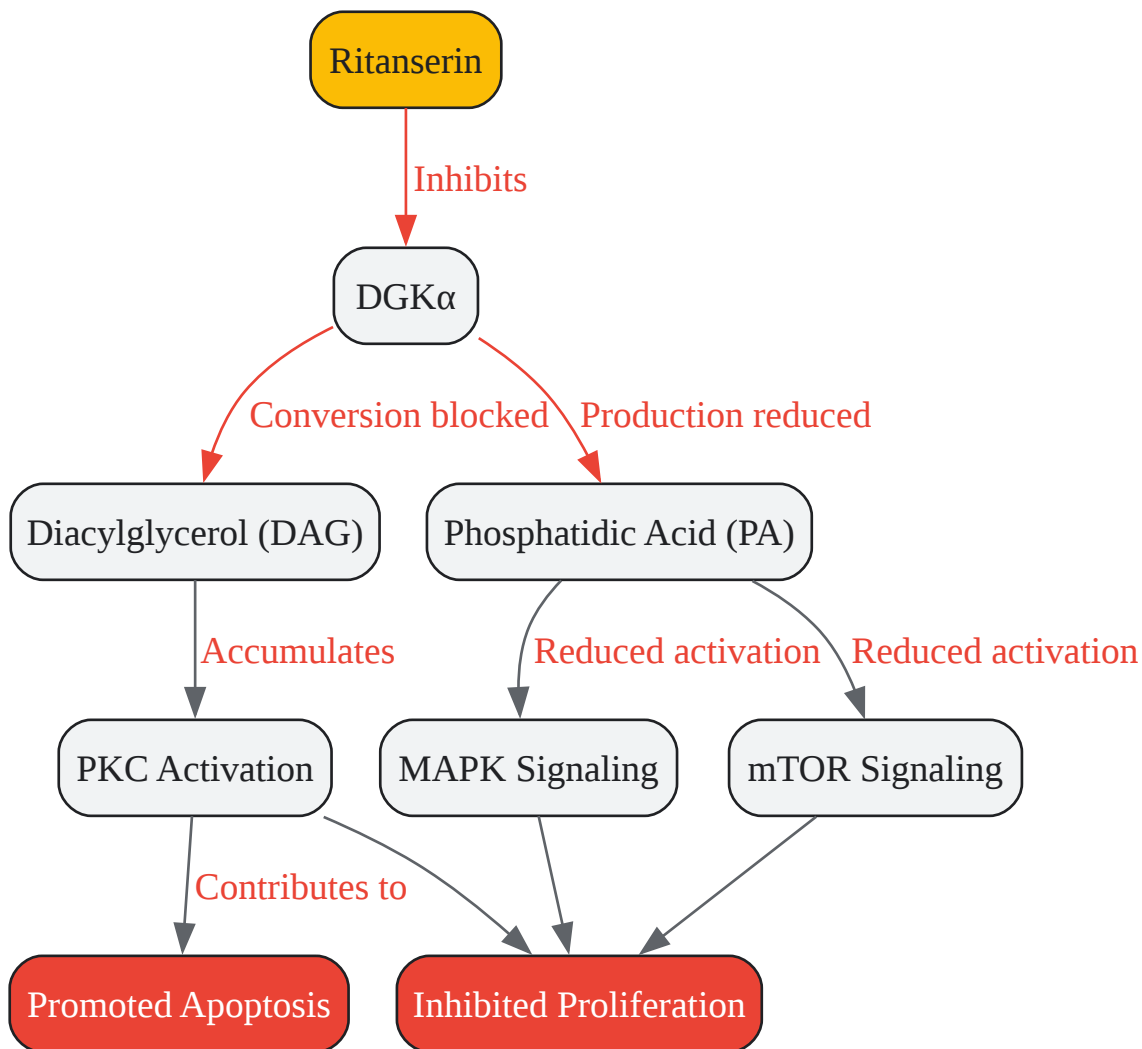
Ritanserin

Inhibits

DGKα

Conversion blocked

Production reduced

Diacylglycerol (DAG)

Phosphatidic Acid (PA)

Accumulates

Reduced activation

Reduced activation

PKC Activation

MAPK Signaling

mTOR Signaling

Contributes to

Promoted Apoptosis

Inhibited Proliferation